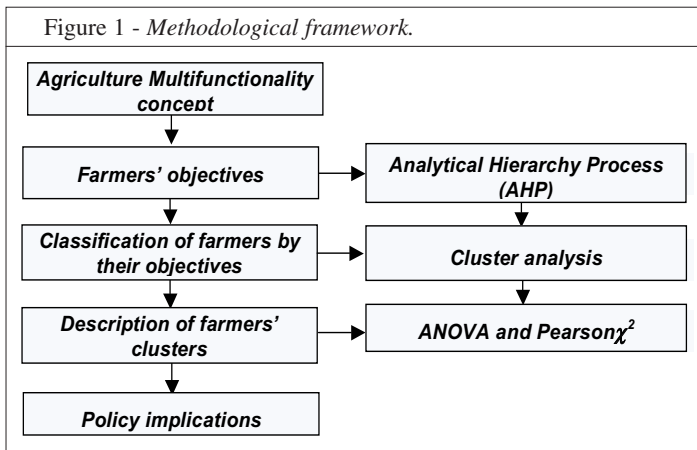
Figure 1 - *Methodological framework.*

Agriculture Multifunctionality concept

Farmers' objectives

Analytical Hierarchy Process (AHP)

Classification of farmers by their objectives

Cluster analysis

Description of farmers' clusters

ANOVA and Pearson$\chi^2$

Policy implications